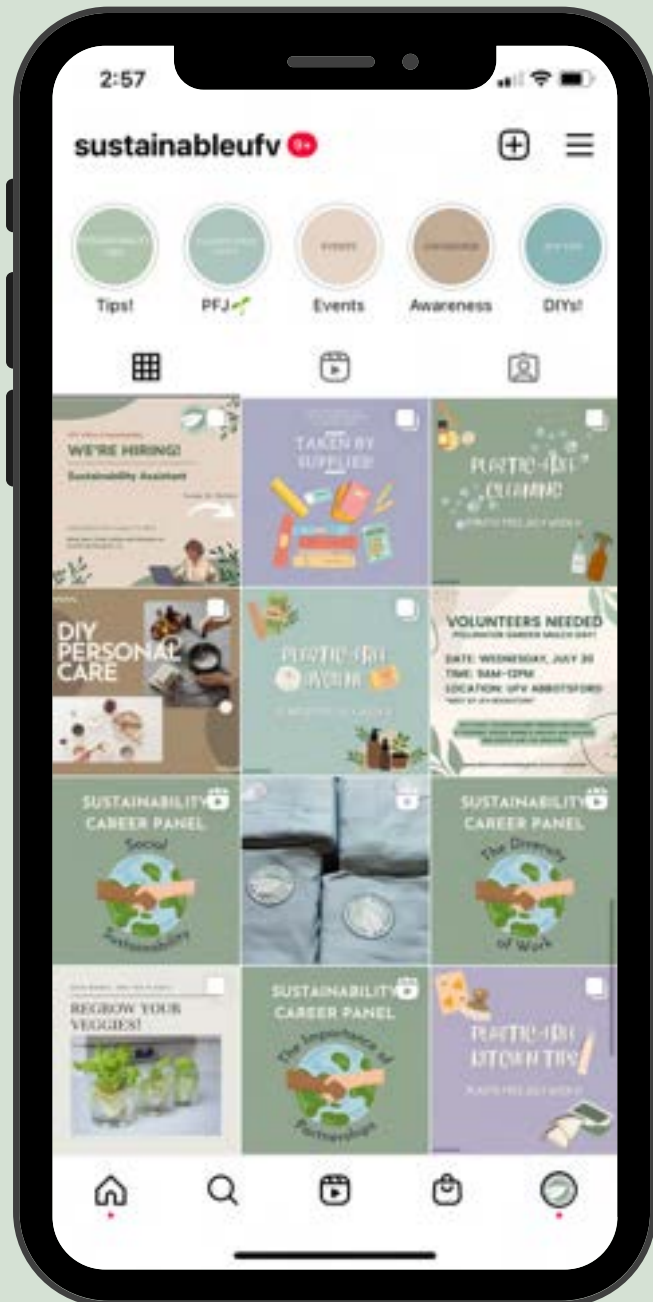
2:57

sustainableufv 9+

Tips!
PFJ
Events
Awareness
DIYs!

WE'RE HIRING!
Sustainability Assistant
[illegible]

TAKEN BY SUPPLIES

PLASTIC-FREE CLEANING
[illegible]

DIY PERSONAL CARE

PLASTIC-FREE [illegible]

VOLUNTEERS NEEDED
POLLINATOR GARDEN MULCH DAY!
DATE: WEDNESDAY, JULY 20
TIME: 9AM-12PM
LOCATION: UFV ABBOTSFORD
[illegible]

SUSTAINABILITY CAREER PANEL
Social Sustainability

SUSTAINABILITY CAREER PANEL
The Diversity of Work

REGROW YOUR VEGGIES!

SUSTAINABILITY CAREER PANEL
The Importance of Partnerships

PLASTIC-FREE KITCHEN TIPS
PLASTIC FREE JULY WEEK 4